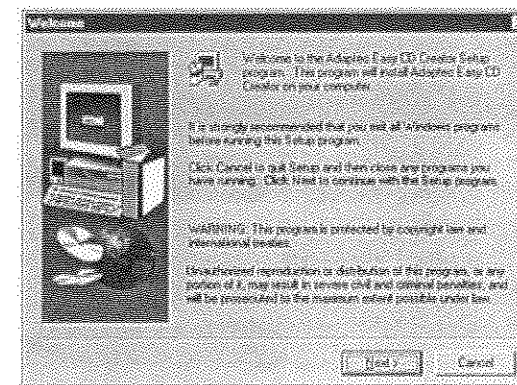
Welcome

Welcome to the Adaptec Easy CD Creator Setup program. This program will install Adaptec Easy CD Creator on your computer.

It is strongly recommended that you exit all Windows programs before running this Setup program.

Click Cancel to quit Setup and then close any programs you have running. Click Next to continue with the Setup program.

WARNING: This program is protected by copyright law and international treaties.

Unauthorized reproduction or distribution of this program, or any portion of it, may result in severe civil and criminal penalties, and will be prosecuted to the maximum extent possible under law.

Next >

Cancel